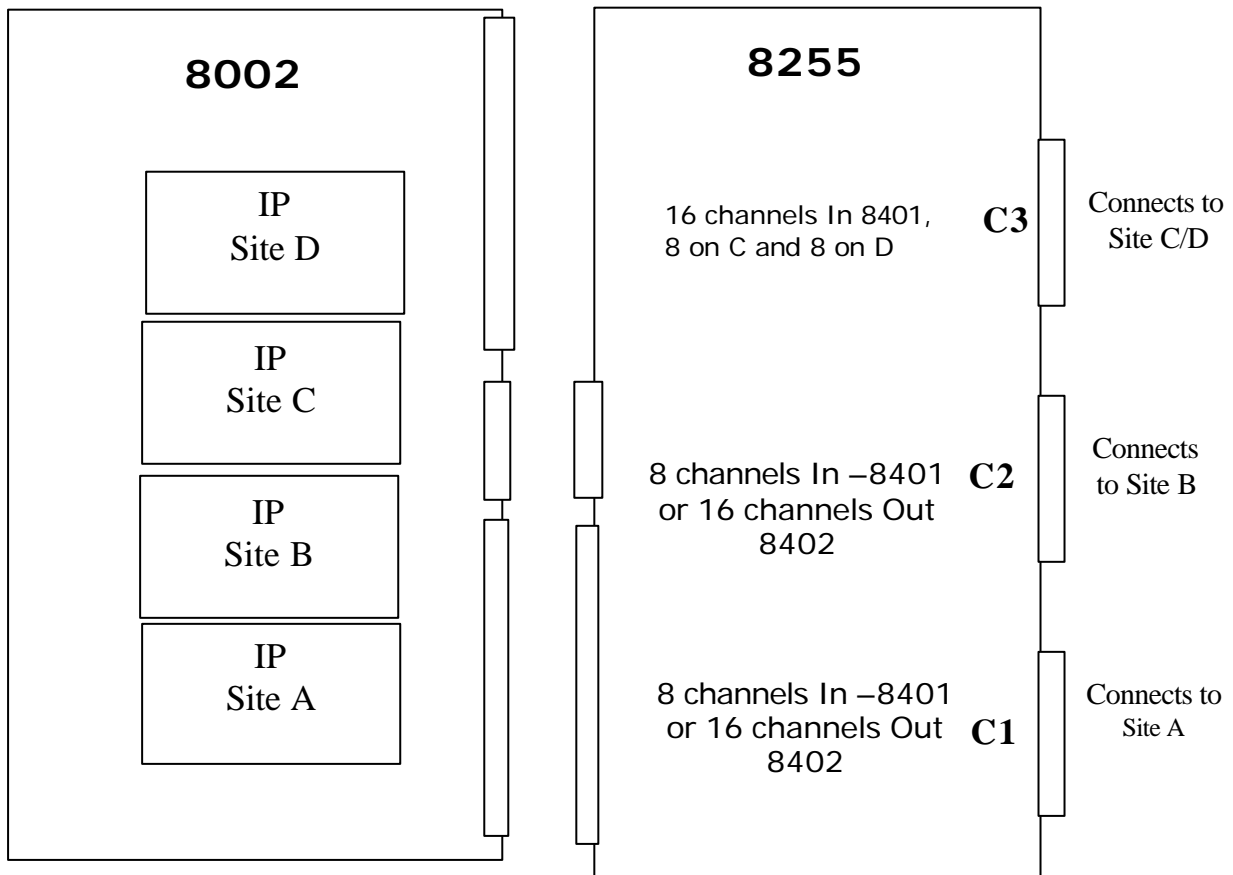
8002

IP
Site D

IP
Site C

IP
Site B

IP
Site A

8255

16 channels In 8401, 8 on C and 8 on D

C3

Connects to Site C/D

8 channels In –8401 or 16 channels Out 8402

C2

Connects to Site B

8 channels In –8401 or 16 channels Out 8402

C1

Connects to Site A